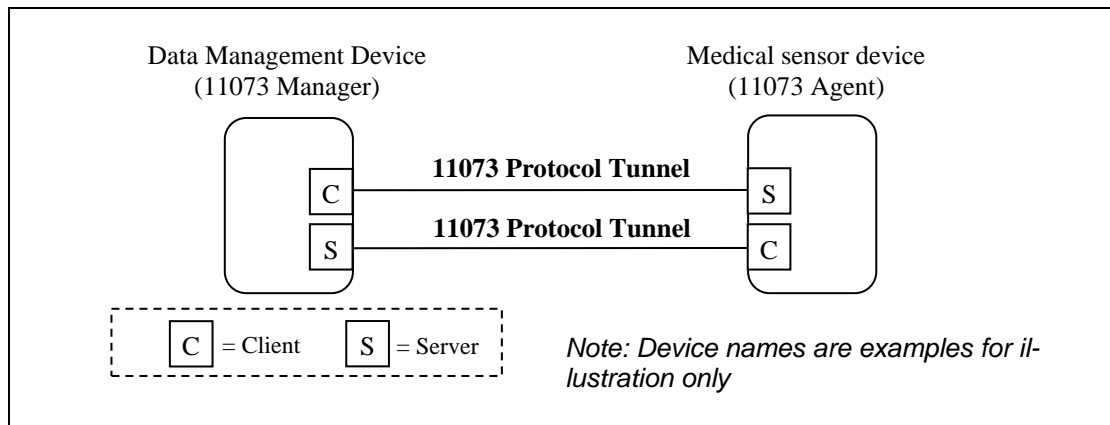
Data Management Device
(11073 Manager)

Medical sensor device
(11073 Agent)

C

11073 Protocol Tunnel

S

S

11073 Protocol Tunnel

C

C = Client

S = Server

Note: Device names are examples for illustration only